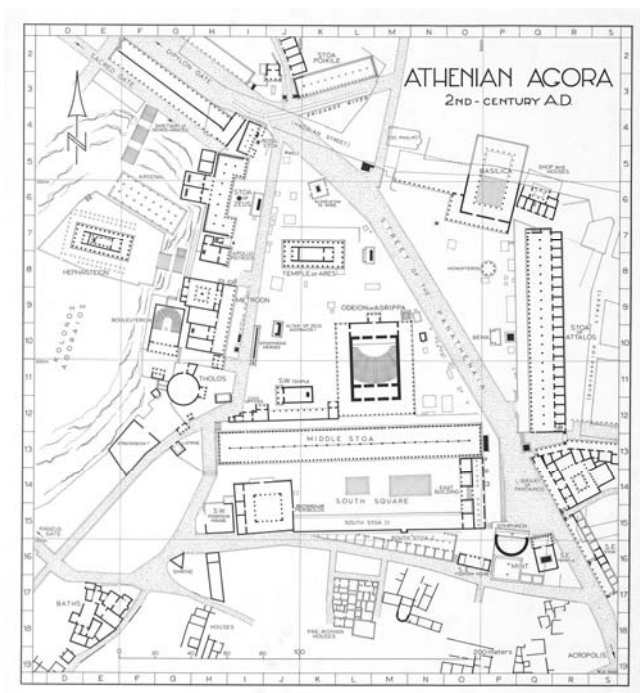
D E F G H I J K L M N O P Q R S

ATHENIAN AGORA
2ND - CENTURY A.D.

SACRED GATE
DIPYLON GATE
STOA POIKILE
ERIDANOS RIVER
PANATHENAIC STREET
ARSENAL
STOA OF ZEUS
BASILICA
SHOP AND HOUSES
HEPHAISTEION
TEMPLE OF ARES
STREET OF THE PANATHENAIA
METROON
ODEION OF AGRIPPA
BOULEUTERION
ALTAR OF ZEUS AGORAIOS
EPONYMOUS HEROES
STOA OF ATTALOS
BEMA
THOLOS
S.W. TEMPLE
MIDDLE STOA
EAST BUILDING
LIBRARY OF PANTAINOS
SOUTH SQUARE
SOUTH STOA II
S.W. FOUNTAIN HOUSE
NYMPHAEUM
MINT
S.E. TEMPLE
BATHS
HOUSES
PRE-ROMAN HOUSES
ACROPOLIS
ARSENAL
KOLONOS AGORAIOS
STRATEGEION

0 20 40 60 80 100
200 Meters

2 3 4 5 6 7 8 9 10 11 12 13 14 15 16 17 18 19